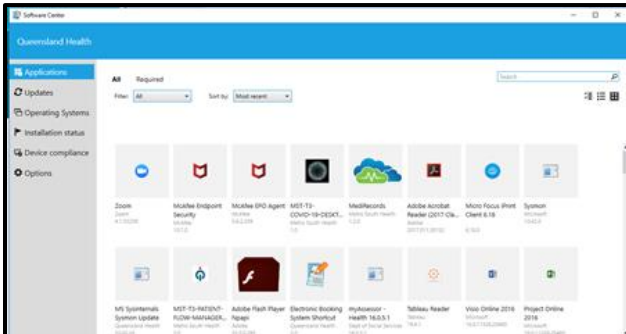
Software Center

Queensland Health

Applications
Updates
Operating Systems
Installation status
Device compliance
Options

All Required

Filter: All Sort by: Most recent

Search

Zoom
Zoom
4.1.0338

McAfee Endpoint Security
McAfee
10.7.0

McAfee EPO Agent
McAfee
5.6.2.09

MST-T3-COVID-19-DESKT...
Metro South Health
1.0

MediRecords
Metro South Health
1.0.0

Adobe Acrobat Reader (2017 Cla...
Adobe
2017.011.30150

Micro Focus iPrint Client 6.16
6.16.0

Sysmon
Microsoft
10.42.0

MS Sysinternals Sysmon Update
Queensland Health

MST-T3-PATIENT-FLOW-MANAGER...
Metro South Health

Adobe Flash Player Npapi
Adobe

Electronic Booking System Shortcut
Queensland Health

myAssessor - Health 16.0.5.1
Dept of Social Services

Tableau Reader
Tableau
19.4.1

Visio Online 2016
Microsoft
16.0.11328.20468

Project Online 2016
Microsoft
16.0.11328.20468